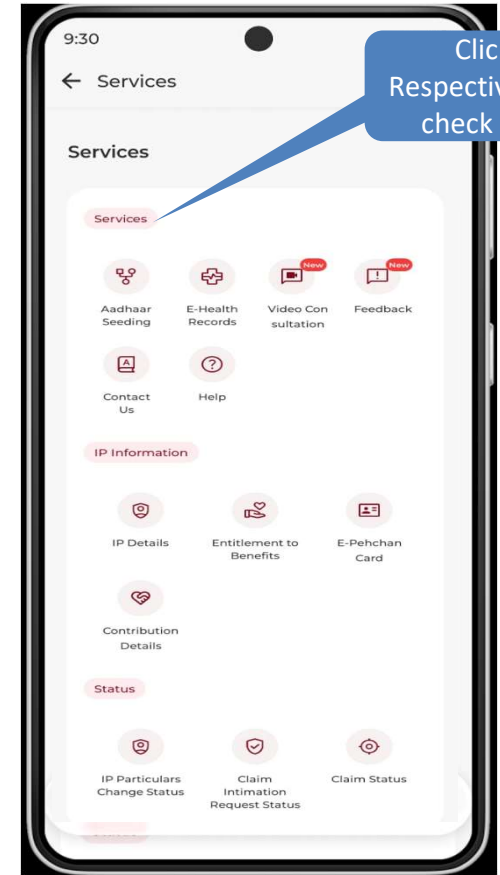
9:30

← Services

Clic
Respectiv
check

Services

Services

New
New

Aadhaar Seeding
E-Health Records
Video Con sultation
Feedback

Contact Us
Help

IP Information

IP Details
Entitlement to Benefits
E-Pehchan Card

Contribution Details

Status

IP Particulars Change Status
Claim Intimation Request Status
Claim Status

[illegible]